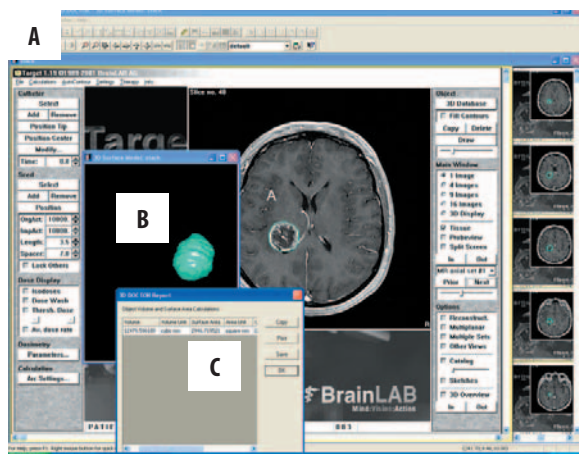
A

Target 1.19 01/09/2001 BrainLAB AG

File Calculations AutoContour Settings Images Help

default

Catheter

Select

Add Remove

Position Tip

Position Center

Modify...

Time: 0.0

Seed

Select

Add Remove

Position

OrgAct: 10000

ImpAct: 10000

Length: 3.5

Spacer: 7.0

Lock Others

Dose Display

Isodoses

Dose Wash

Thresh. Dose

Av. dose rate

Dosimetry

Parameters...

Calculation

Arc Settings...

Slice no. 48

3D Surface model: stack

B

A

3D DOC SIM Report

Object Volume and Surface Area Calculation

Volume | Volume Unit | Surface Area | Area Unit
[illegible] | cubic mm | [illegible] | square mm

Copy

Print

Save

OK

C

BrainLAB

Mind.Vision.Action

PATI

Object

3D Database

Fill Contours

Copy Delete

Draw

Main Window

1 Image

4 Images

9 Images

16 Images

3D Display

Tissue

Probeview

Split Screen

In Out

MR axial set #1

Prior Next

Options

Reconstruct.

Multiplanar

Multiple Sets

Other Views

Catalog

Skinfiles

3D Overview

In Out

For Help, press F1. Right mouse button for pop-up menu